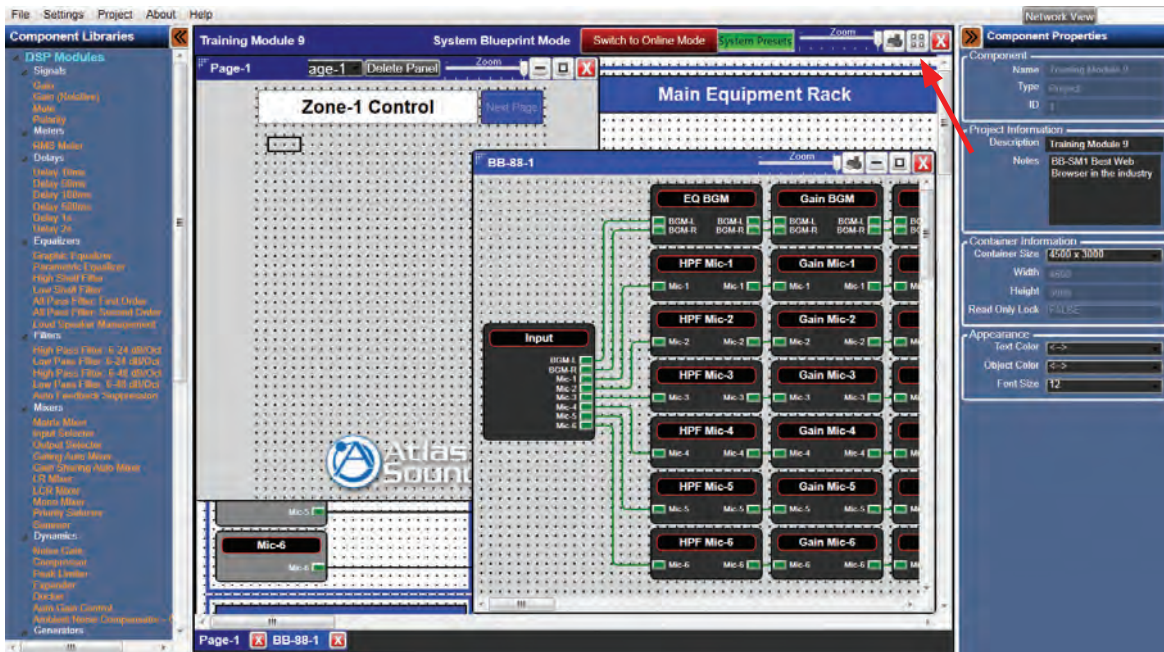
File Settings Project About Help

Network View

Component Libraries

DSP Modules
Signals
Gain
Gain (Notallive)
Mute
Polarity
Meters
RMS Meter
Delays
Delay 10ms
Delay 50ms
Delay 100ms
Delay 500ms
Delay 1s
Delay 2s
Equalizers
Graphic Equalizer
Parametric Equalizer
High Shelf Filter
Low Shelf Filter
All Pass Filter First Order
All Pass Filter Second Order
Loud Speaker Management
Filters
High Pass Filter 6-24 dB/Oct
Low Pass Filter 6-24 dB/Oct
High Pass Filter 6-48 dB/Oct
Low Pass Filter 6-48 dB/Oct
Auto Feedback Suppression
Mixers
Matrix Mixer
Input Selector
Output Selector
Gating Auto Mixer
Gain Sharing Auto Mixer
LR Mixer
LCR Mixer
Mono Mixer
Priority Selector
Sweeper
Dynamics
Noise Gate
Compressor
Peak Limiter
Expander
Ducker
Auto Gain Control
Ambient Noise Compensator
Generators

Training Module 9 System Blueprint Mode Switch to Online Mode System Presets Zoom

Page-1 age-1 Delete Panel Zoom

Zone-1 Control
Next Page

Main Equipment Rack

BB-88-1 Zoom

EQ BGM
BGM-L BGM-L
BGM-R BGM-R

Gain BGM
BGM-L BGM-L
BGM-R BGM-R

HPF Mic-1
Mic-1 Mic-1
Gain Mic-1
Mic-1 Mic-1

HPF Mic-2
Mic-2 Mic-2
Gain Mic-2
Mic-2 Mic-2

Input
BGM-L
BGM-R
Mic-1
Mic-2
Mic-3
Mic-4
Mic-5
Mic-6

HPF Mic-3
Mic-3 Mic-3
Gain Mic-3
Mic-3 Mic-3

HPF Mic-4
Mic-4 Mic-4
Gain Mic-4
Mic-4 Mic-4

HPF Mic-5
Mic-5 Mic-5
Gain Mic-5
Mic-5 Mic-5

HPF Mic-6
Mic-6 Mic-6
Gain Mic-6
Mic-6 Mic-6

Atlas Sound

Mic-5
Mic-6
Mic-6

Page-1 BB-88-1

Component Properties
Component
Name Training Module 9
Type Project
ID 1
Project Information
Description Training Module 9
Notes BB-SM1 Best Web Browser in the industry
Container Information
Container Size 4500 x 3000
Width 4500
Height 3000
Read Only Lock FALSE
Appearance
Text Color <-->
Object Color <-->
Font Size 12